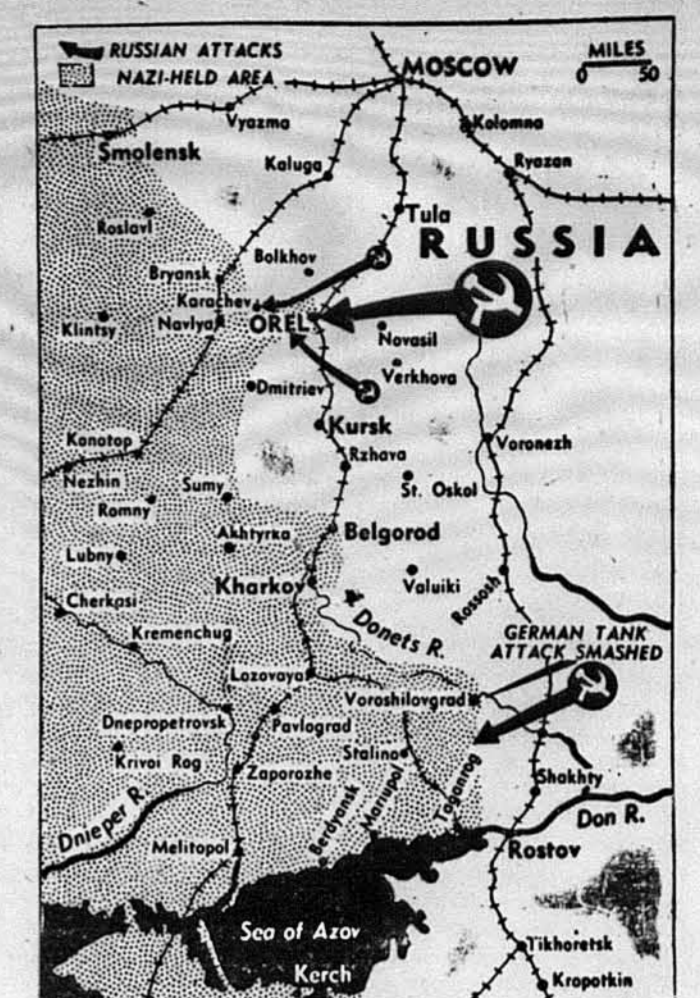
RUSSIAN ATTACKS
NAZI-HELD AREA
MOSCOW
MILES
0 50
Vyazma
Kolomna
Smolensk
Kaluga
Ryazan
Tula
RUSSIA
Roslavl
Bolkhov
Bryansk
Karachev
Klintsy
Navlya
OREL
Novasil
Verkhova
Dmitriev
Kursk
Konotop
Voronezh
Rzhava
Nezhin
St. Oskol
Sumy
Romny
Akhtyrka
Belgorod
Lubny
Valuiki
Kharkov
Cherkasi
Rossosh
Donets R.
Kremenchug
GERMAN TANK ATTACK SMASHED
Lozovaya
Voroshilovgrad
Dnepropetrovsk
Pavlograd
Stalino
Krivoi Rog
Zaporozhe
Shakhty
Mariupol
Taganrog
Dnieper R.
Berdyansk
Don R.
Melitopol
Rostov
Sea of Azov
Tikhoretsk
Kerch
Kropotkin